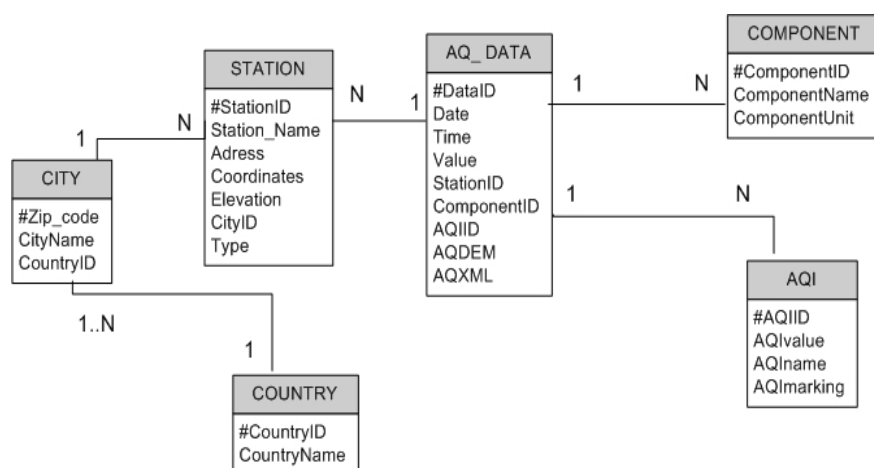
STATION
#StationID
Station_Name
Adress
Coordinates
Elevation
CityID
Type

AQ_DATA
#DataID
Date
Time
Value
StationID
ComponentID
AQIID
AQDEM
AQXML

COMPONENT
#ComponentID
ComponentName
ComponentUnit

CITY
#Zip_code
CityName
CountryID

AQI
#AQIID
AQIvalue
AQIname
AQImarking

COUNTRY
#CountryID
CountryName

1
N
N
1
1
N
1
N
1..N
1